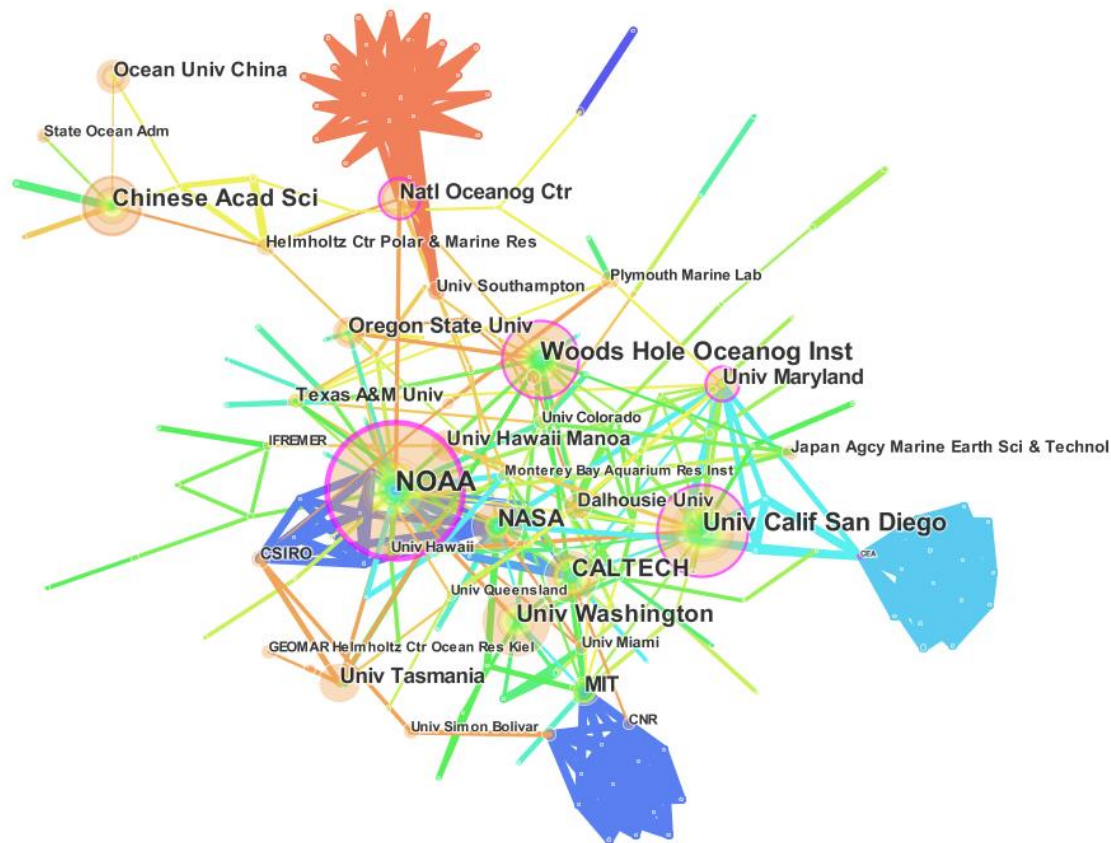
Ocean Univ China
State Ocean Adm
Chinese Acad Sci
Natl Oceanog Ctr
Helmholtz Ctr Polar & Marine Res
Univ Southampton
Plymouth Marine Lab
Oregon State Univ
Woods Hole Oceanog Inst
Univ Maryland
Texas A&M Univ
Univ Colorado
IFREMER
Univ Hawaii Manoa
Japan Agcy Marine Earth Sci & Technol
NOAA
Monterey Bay Aquarium Res Inst
Dalhousie Univ
NASA
Univ Calif San Diego
CSIRO
Univ Hawaii
CEA
CALTECH
Univ Queensland
Univ Washington
GEOMAR Helmholtz Ctr Ocean Res Kiel
Univ Miami
Univ Tasmania
MIT
CNR
Univ Simon Bolivar